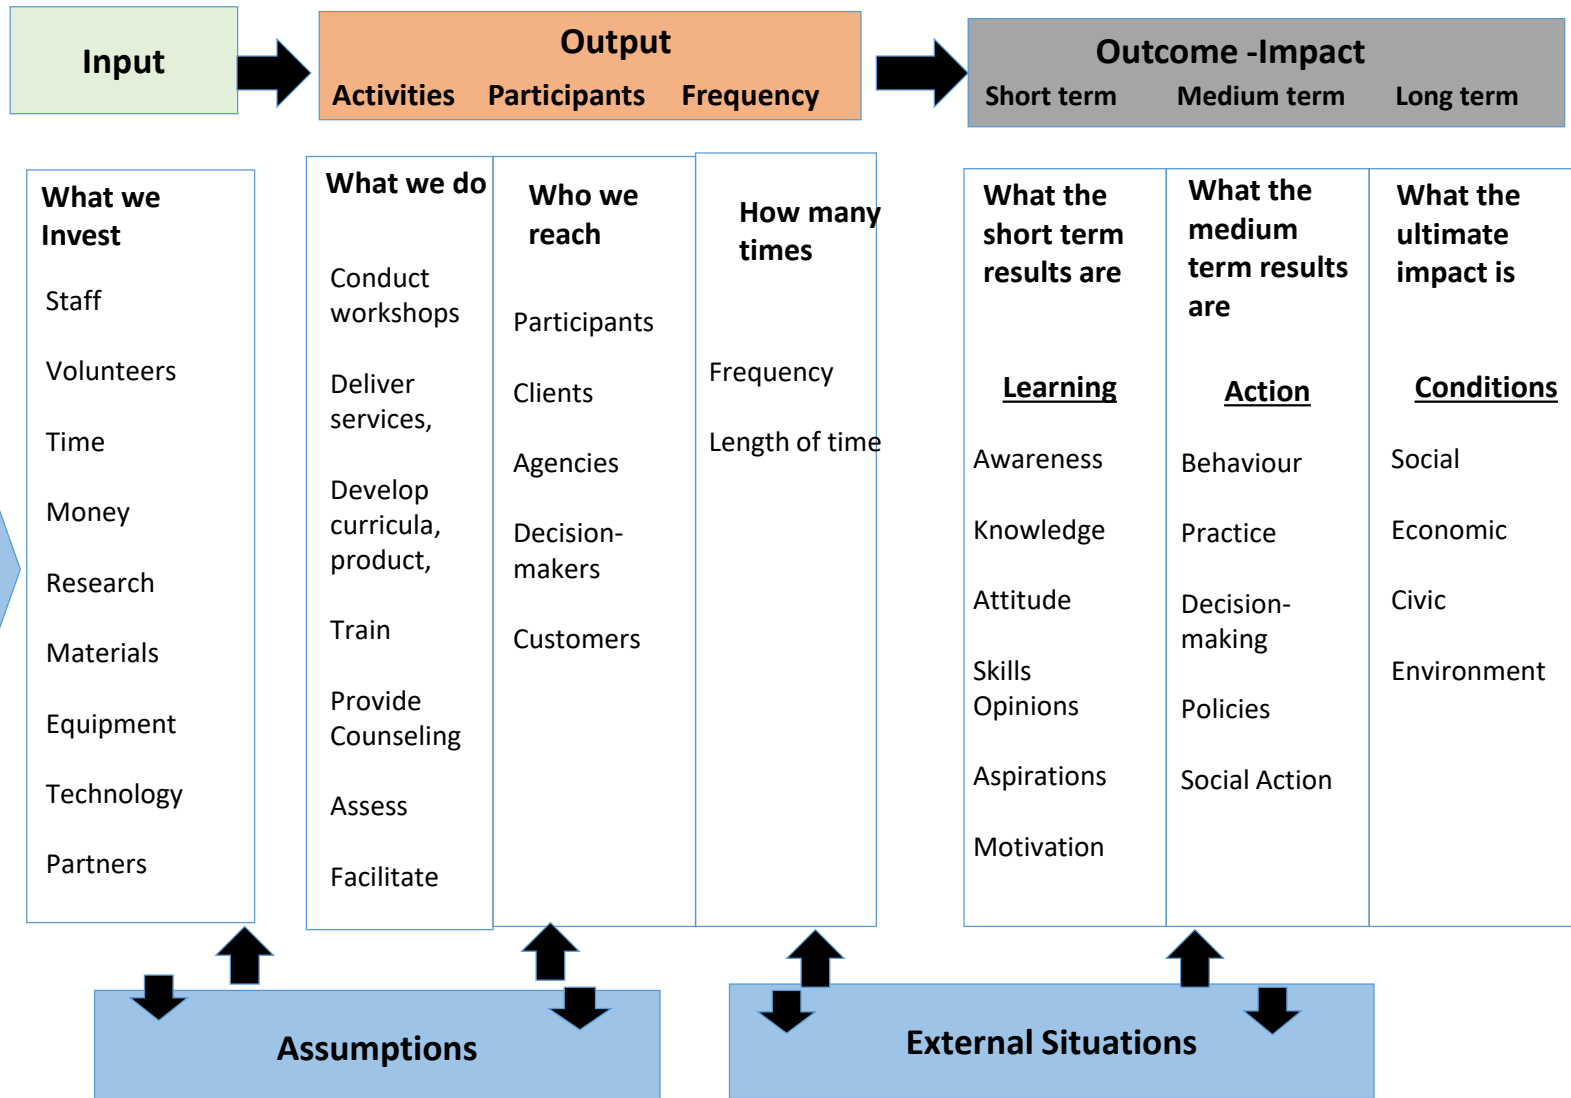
Input

Output
Activities Participants Frequency

Outcome -Impact
Short term Medium term Long term

What we Invest

Staff

Volunteers

Time

Money

Research

Materials

Equipment

Technology

Partners

What we do

Conduct workshops

Deliver services,

Develop curricula, product,

Train

Provide Counseling

Assess

Facilitate

Who we reach

Participants

Clients

Agencies

Decision-makers

Customers

How many times

Frequency

Length of time

What the short term results are

Learning

Awareness

Knowledge

Attitude

Skills
Opinions

Aspirations

Motivation

What the medium term results are

Action

Behaviour

Practice

Decision-making

Policies

Social Action

What the ultimate impact is

Conditions

Social

Economic

Civic

Environment

Assumptions

External Situations